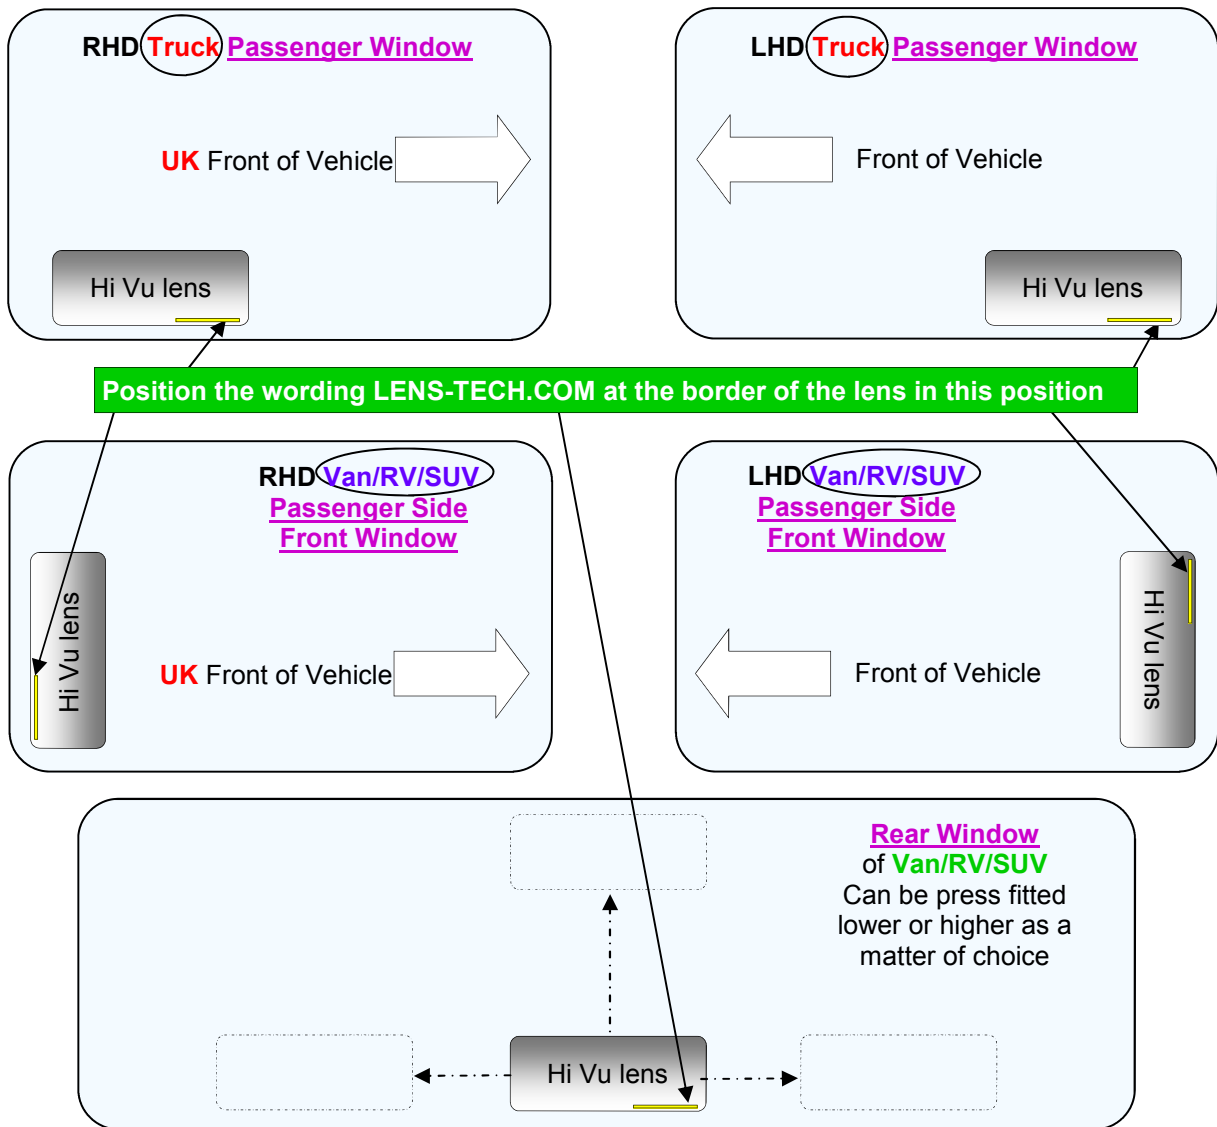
RHD Truck Passenger Window

UK Front of Vehicle

Hi Vu lens

LHD Truck Passenger Window

Front of Vehicle

Hi Vu lens

Position the wording LENS-TECH.COM at the border of the lens in this position

RHD Van/RV/SUV
Passenger Side
Front Window

Hi Vu lens

UK Front of Vehicle

LHD Van/RV/SUV
Passenger Side
Front Window

Front of Vehicle

Hi Vu lens

Rear Window
of Van/RV/SUV
Can be press fitted lower or higher as a matter of choice

Hi Vu lens